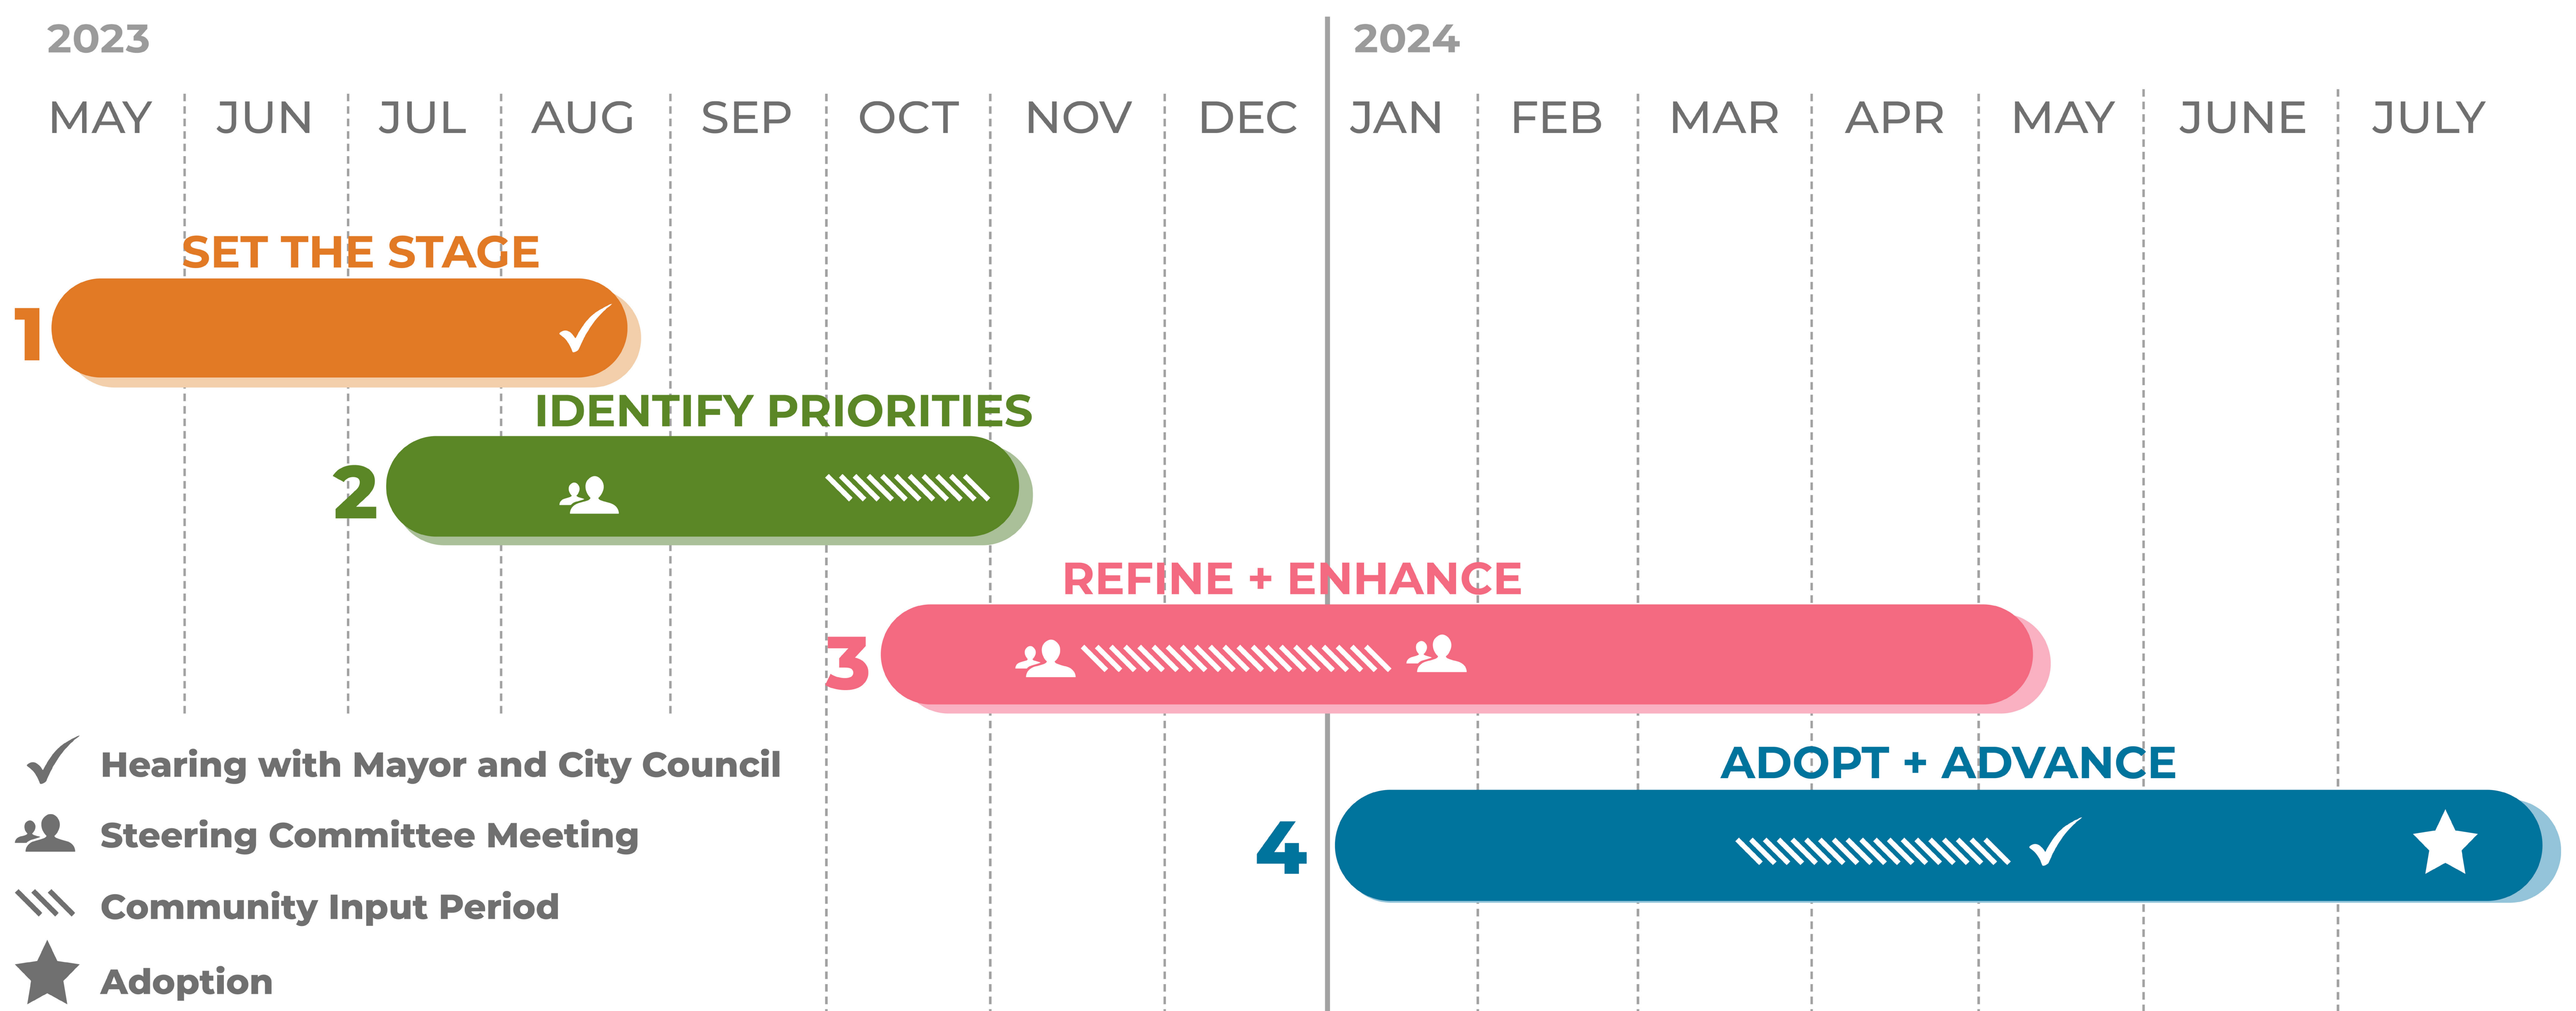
2023

2024

MAY JUN JUL AUG SEP OCT NOV DEC JAN FEB MAR APR MAY JUNE JULY

SET THE STAGE

1

IDENTIFY PRIORITIES

2

REFINE + ENHANCE

3

ADOPT + ADVANCE

4

Hearing with Mayor and City Council

Steering Committee Meeting

Community Input Period

Adoption